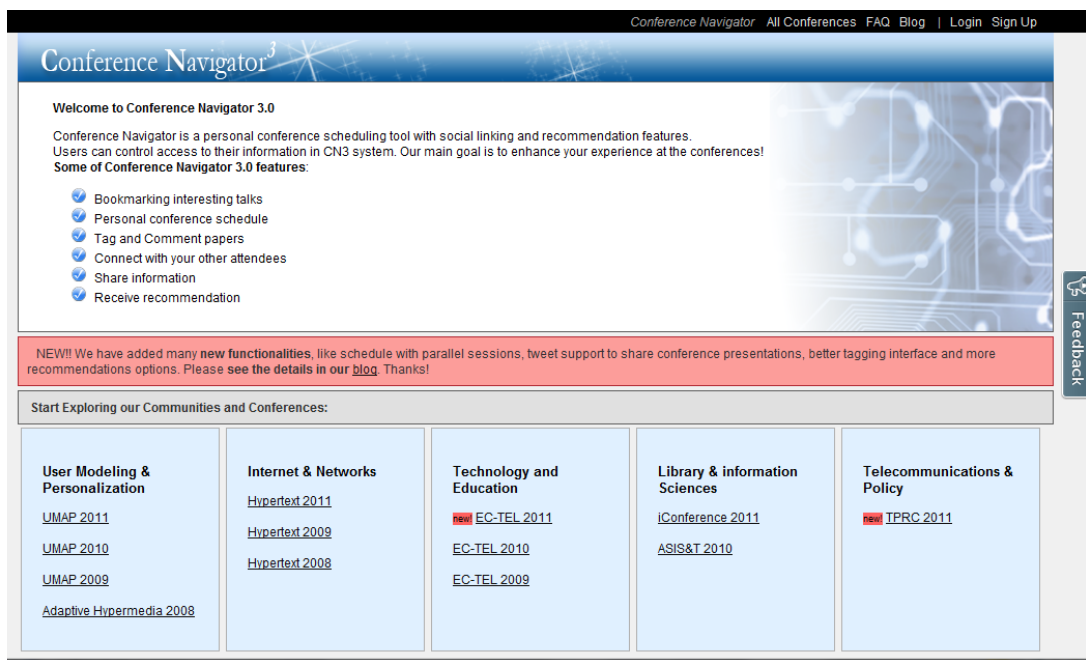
Conference Navigator All Conferences FAQ Blog | Login Sign Up

Conference Navigator$^3$

Welcome to Conference Navigator 3.0

Conference Navigator is a personal conference scheduling tool with social linking and recommendation features. Users can control access to their information in CN3 system. Our main goal is to enhance your experience at the conferences!
Some of Conference Navigator 3.0 features:

Bookmarking interesting talks
Personal conference schedule
Tag and Comment papers
Connect with your other attendees
Share information
Receive recommendation

Feedback

NEW!! We have added many new functionalities, like schedule with parallel sessions, tweet support to share conference presentations, better tagging interface and more recommendations options. Please see the details in our blog. Thanks!

Start Exploring our Communities and Conferences:

User Modeling & Personalization
UMAP 2011
UMAP 2010
UMAP 2009
Adaptive Hypermedia 2008

Internet & Networks
Hypertext 2011
Hypertext 2009
Hypertext 2008

Technology and Education
new! EC-TEL 2011
EC-TEL 2010
EC-TEL 2009

Library & information Sciences
iConference 2011
ASIS&T 2010

Telecommunications & Policy
new! TPRC 2011